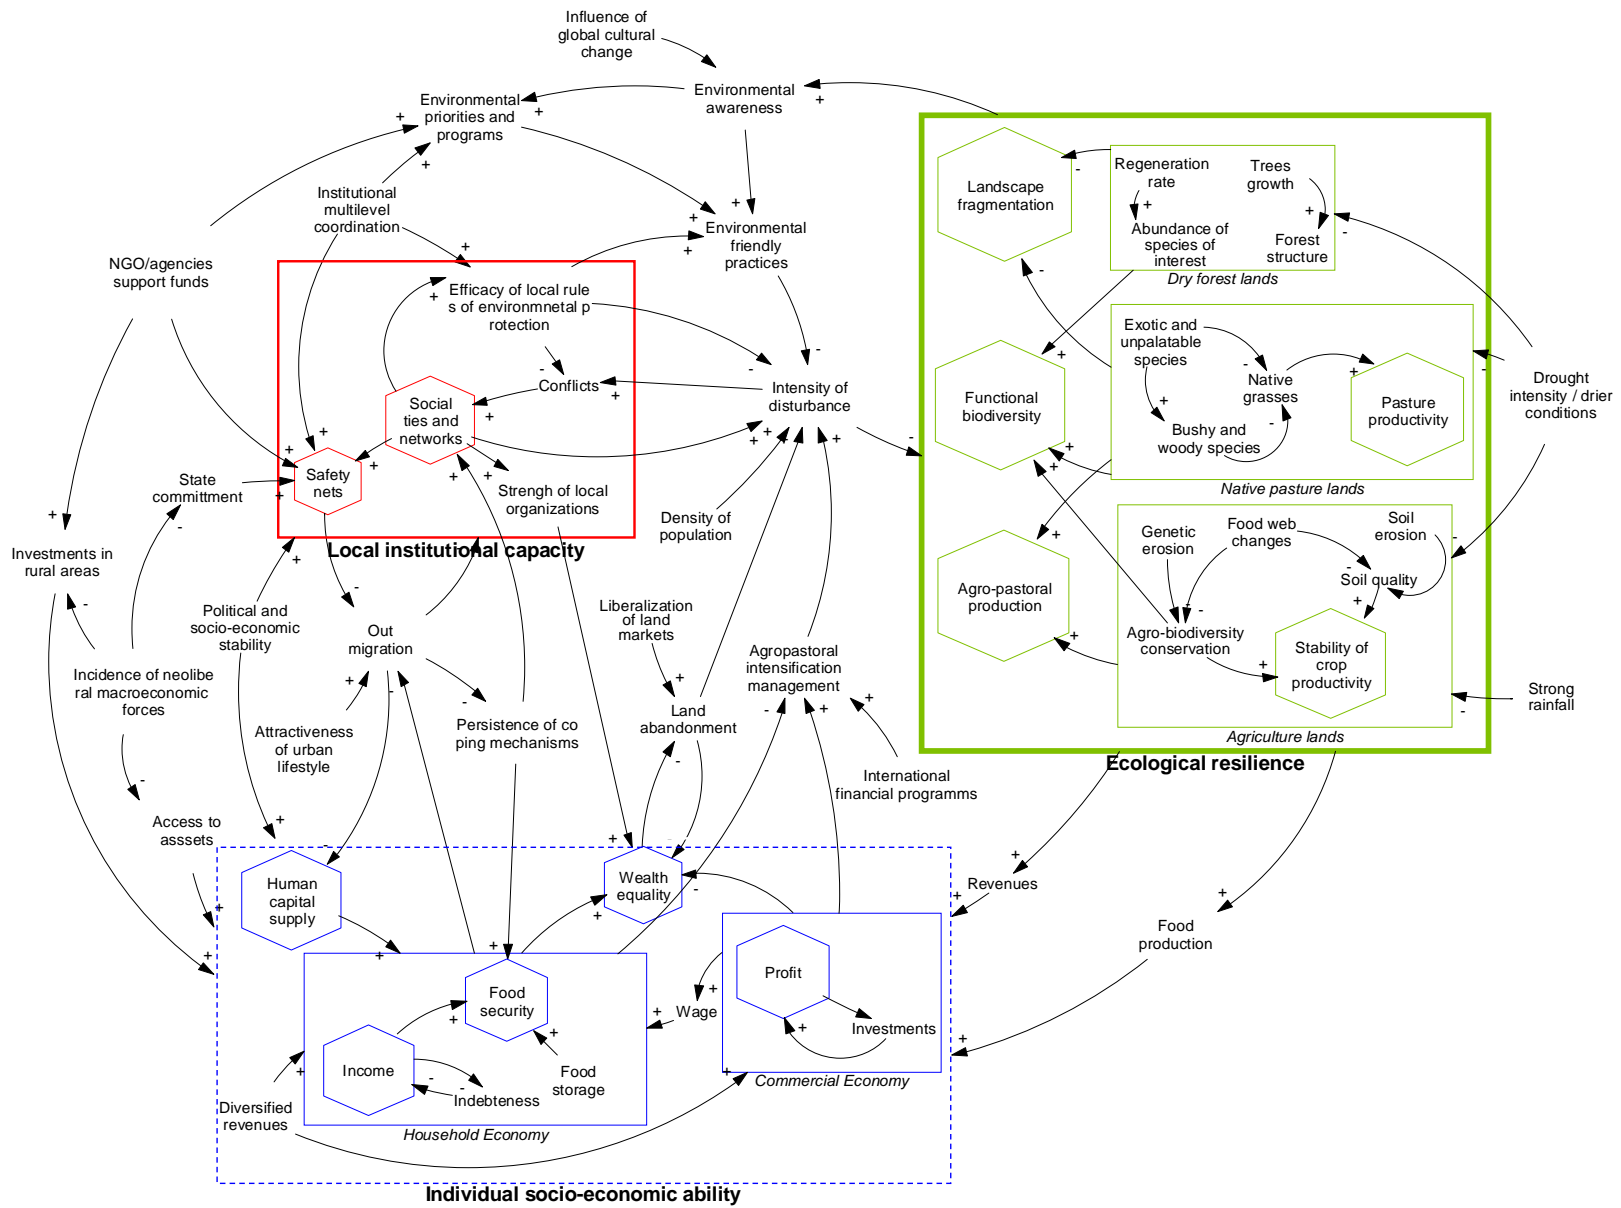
Influence of global cultural change

Environmental awareness
+

Environmental priorities and programs
+

+
Institutional multilevel coordination
+

+
Environmental friendly practices
+
+

NGO/agencies support funds

Efficacy of local rules of environmnetal protection
+

Conflicts
-
+

Social ties and networks
+

Intensity of disturbance
-
+ + +

Safety nets
+ + +

State committment
+

Strengh of local organizations
+

Density of population

Local institutional capacity

Investments in rural areas
+
-

Out migration
-

Political and socio-economic stability
+

Liberalization of land markets
+

Agropastoral intensification management
- + +

Land abandonment
-

Incidence of neoliberal macroeconomic forces
-

Attractiveness of urban lifestyle
+ -

Persistence of coping mechanisms
-

Access to asssets
-
+

International financial programms

Human capital supply

Wealth equality
+ -

Food security
+ +

Income

Indebteness
- -

Food storage
+

Wage
+ +

Profit

Investments
+

Household Economy

Commercial Economy

Diversified revenues
+

Individual socio-economic ability

Revenues
+ +

Food production
+ +

Landscape fragmentation
-

Regeneration rate
+

Trees growth
+

Abundance of species of interest

Forest structure
-

Dry forest lands

Functional biodiversity
+ + +

Exotic and unpalatable species
+

Native grasses
-

Pasture productivity
+

Bushy and woody species
-

Native pasture lands

Drought intensity / drier conditions
-

Agro-pastoral production
+ +

Genetic erosion

Food web changes

Soil erosion
-

Soil quality
- +

Agro-biodiversity conservation
-

Stability of crop productivity
+

Strong rainfall
-

Agriculture lands

Ecological resilience